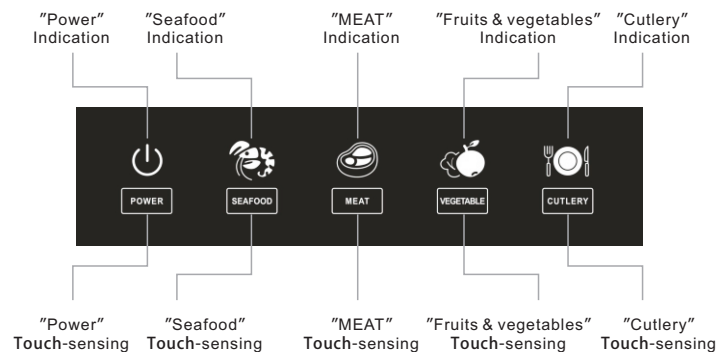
"Power" Indication

"Seafood" Indication

"MEAT" Indication

"Fruits & vegetables" Indication

"Cutlery" Indication

POWER

SEAFOOD

MEAT

VEGETABLE

CUTLERY

"Power" Touch-sensing

"Seafood" Touch-sensing

"MEAT" Touch-sensing

"Fruits & vegetables" Touch-sensing

"Cutlery" Touch-sensing